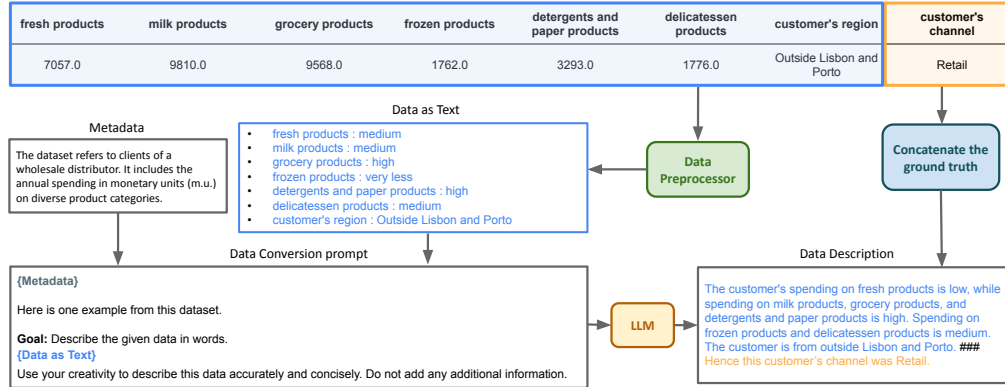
| fresh products | milk products | grocery products | frozen products | detergents and paper products | delicatessen products | customer's region | customer's channel |
|---|---|---|---|---|---|---|---|
| 7057.0 | 9810.0 | 9568.0 | 1762.0 | 3293.0 | 1776.0 | Outside Lisbon and Porto | Retail |

Data as Text

- fresh products : medium
- milk products : medium
- grocery products : high
- frozen products : very less
- detergents and paper products : high
- delicatessen products : medium
- customer's region : Outside Lisbon and Porto

Metadata

The dataset refers to clients of a wholesale distributor. It includes the annual spending in monetary units (m.u.) on diverse product categories.

Data Preprocessor

Concatenate the ground truth

Data Conversion prompt

{Metadata}

Here is one example from this dataset.

Goal: Describe the given data in words.
{Data as Text}
Use your creativity to describe this data accurately and concisely. Do not add any additional information.

LLM

Data Description

The customer's spending on fresh products is low, while spending on milk products, grocery products, and detergents and paper products is high. Spending on frozen products and delicatessen products is medium. The customer is from outside Lisbon and Porto. ###
Hence this customer's channel was Retail.